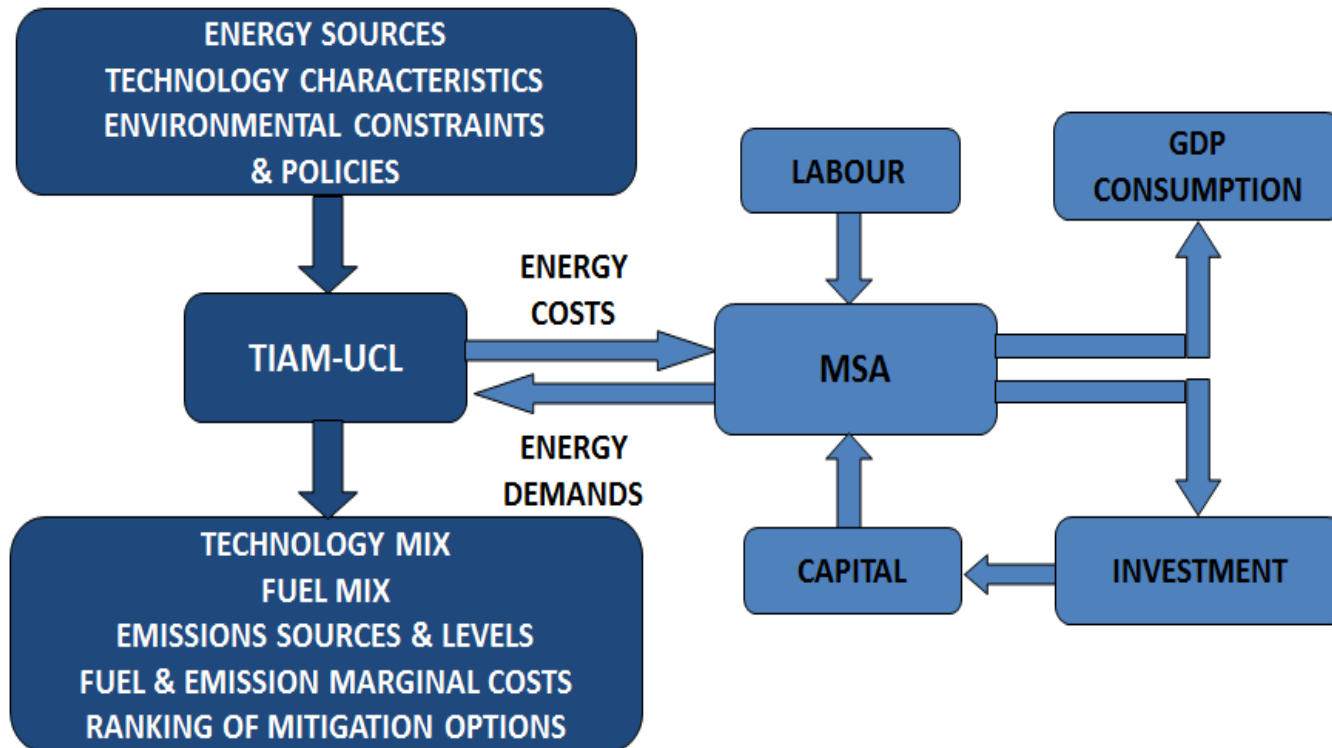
ENERGY SOURCES
TECHNOLOGY CHARACTERISTICS
ENVIRONMENTAL CONSTRAINTS
& POLICIES

TIAM-UCL

ENERGY COSTS

ENERGY DEMANDS

TECHNOLOGY MIX
FUEL MIX
EMISSIONS SOURCES & LEVELS
FUEL & EMISSION MARGINAL COSTS
RANKING OF MITIGATION OPTIONS

LABOUR

GDP
CONSUMPTION

MSA

CAPITAL

INVESTMENT